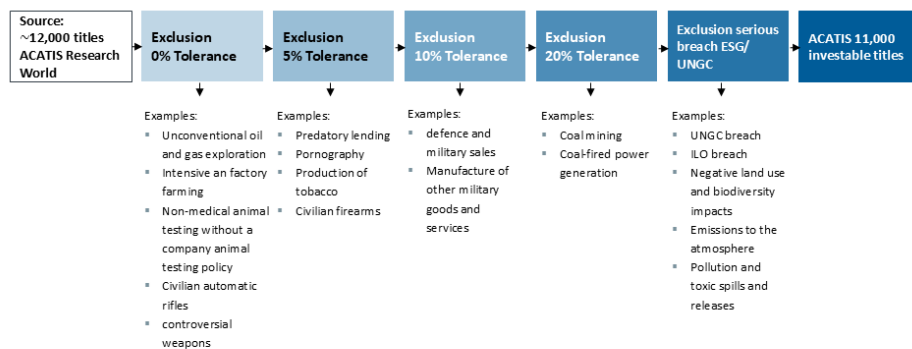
Source: ~12,000 titles ACATIS Research World

Exclusion 0% Tolerance

Exclusion 5% Tolerance

Exclusion 10% Tolerance

Exclusion 20% Tolerance

Exclusion serious breach ESG/ UNGC

ACATIS 11,000 investable titles

Examples:
- Unconventional oil and gas exploration
- Intensive an factory farming
- Non-medical animal testing without a company animal testing policy
- Civilian automatic rifles
- controversial weapons

Examples:
- Predatory lending
- Pornography
- Production of tobacco
- Civilian firearms

Examples:
- defence and military sales
- Manufacture of other military goods and services

Examples:
- Coal mining
- Coal-fired power generation

Examples:
- UNGC breach
- ILO breach
- Negative land use and biodiversity impacts
- Emissions to the atmosphere
- Pollution and toxic spills and releases